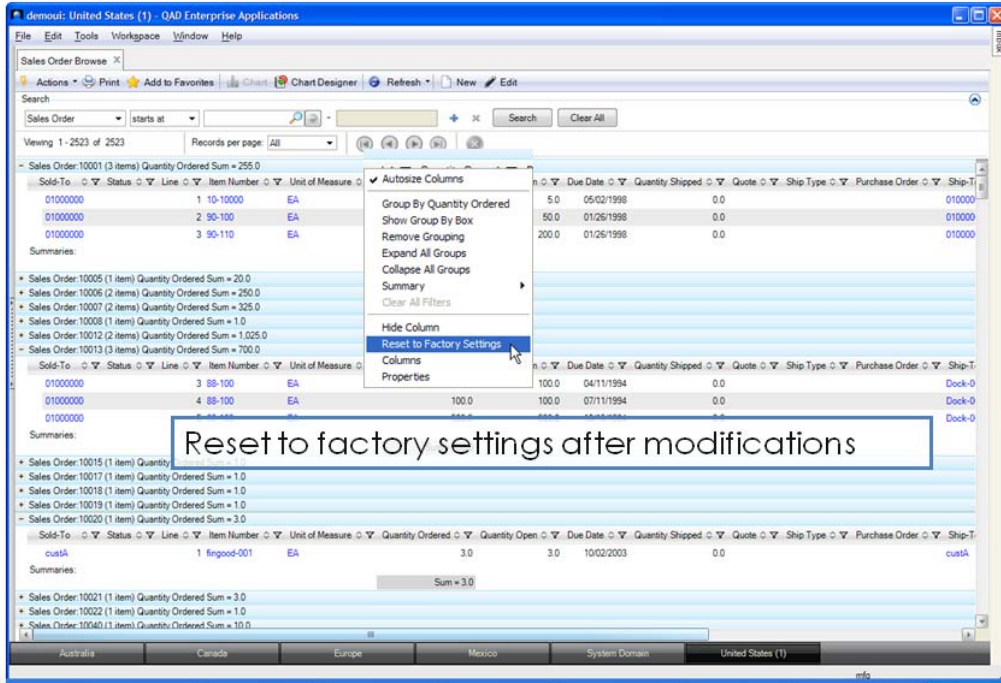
demoui: United States (1) - QAD Enterprise Applications

File Edit Tools Workspace Window Help

Sales Order Browse ×

Actions ▾ Print Add to Favorites Chart Chart Designer Refresh ▾ New Edit

Search

Sales Order ▾ starts at ▾ Search Clear All

Viewing 1 - 2523 of 2523 Records per page: All

− Sales Order:10001 (3 items) Quantity Ordered Sum = 255.0

| Sold-To | Status | Line | Item Number | Unit of Measure | | Due Date | Quantity Shipped | Quote | Ship Type | Purchase Order | Ship-T |
|---|---|---|---|---|---|---|---|---|---|---|---|
| 01000000 | | 1 | 10-10000 | EA | 5.0 | 05/02/1998 | 0.0 | | | | 010000 |
| 01000000 | | 2 | 90-100 | EA | 50.0 | 01/26/1998 | 0.0 | | | | 010000 |
| 01000000 | | 3 | 90-110 | EA | 200.0 | 01/26/1998 | 0.0 | | | | 010000 |

Summaries:

+ Sales Order:10005 (1 item) Quantity Ordered Sum = 20.0
+ Sales Order:10006 (2 items) Quantity Ordered Sum = 250.0
+ Sales Order:10007 (2 items) Quantity Ordered Sum = 325.0
+ Sales Order:10008 (1 item) Quantity Ordered Sum = 1.0
+ Sales Order:10012 (2 items) Quantity Ordered Sum = 1,025.0
− Sales Order:10013 (3 items) Quantity Ordered Sum = 700.0

| Sold-To | Status | Line | Item Number | Unit of Measure | | | Due Date | Quantity Shipped | Quote | Ship Type | Purchase Order | Ship-T |
|---|---|---|---|---|---|---|---|---|---|---|---|---|
| 01000000 | | 3 | 88-100 | EA | | 100.0 | 04/11/1994 | 0.0 | | | | Dock-0 |
| 01000000 | | 4 | 88-100 | EA | 100.0 | 100.0 | 07/11/1994 | 0.0 | | | | Dock-0 |
| 01000000 | | | | | | | | 0.0 | | | | Dock-0 |

Summaries:

✓ Autosize Columns
Group By Quantity Ordered
Show Group By Box
Remove Grouping
Expand All Groups
Collapse All Groups
Summary
Clear All Filters
Hide Column
Reset to Factory Settings
Columns
Properties

Reset to factory settings after modifications

+ Sales Order:10015 (1 item) Quantity
+ Sales Order:10017 (1 item) Quantity Ordered Sum = 1.0
+ Sales Order:10018 (1 item) Quantity Ordered Sum = 1.0
+ Sales Order:10019 (1 item) Quantity Ordered Sum = 1.0
− Sales Order:10020 (1 item) Quantity Ordered Sum = 3.0

| Sold-To | Status | Line | Item Number | Unit of Measure | Quantity Ordered | Quantity Open | Due Date | Quantity Shipped | Quote | Ship Type | Purchase Order | Ship-T |
|---|---|---|---|---|---|---|---|---|---|---|---|---|
| custA | | 1 | fingood-001 | EA | 3.0 | 3.0 | 10/02/2003 | 0.0 | | | | custA |

Summaries: Sum = 3.0

+ Sales Order:10021 (1 item) Quantity Ordered Sum = 3.0
+ Sales Order:10022 (1 item) Quantity Ordered Sum = 1.0
+ Sales Order:10040 (1 item) Quantity Ordered Sum = 10.0

Australia Canada Europe Mexico System Domain United States (1)

mfg